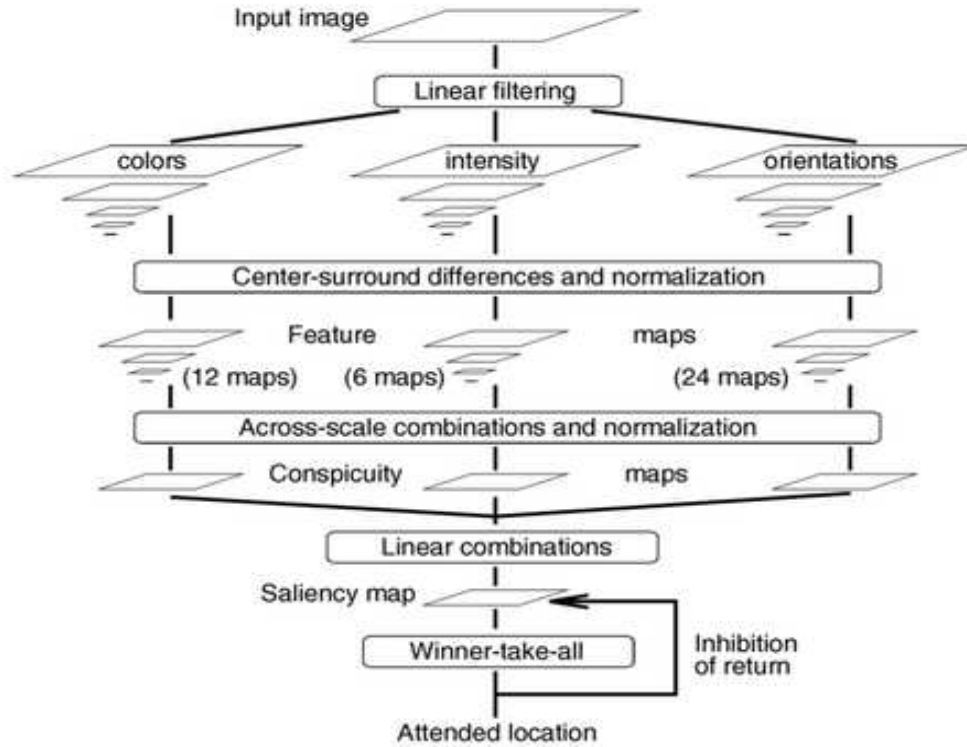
Input image

Linear filtering

colors

intensity

orientations

Center-surround differences and normalization

Feature

maps

(12 maps)

(6 maps)

(24 maps)

Across-scale combinations and normalization

Conspicuity

maps

Linear combinations

Saliency map

Winner-take-all

Inhibition of return

Attended location